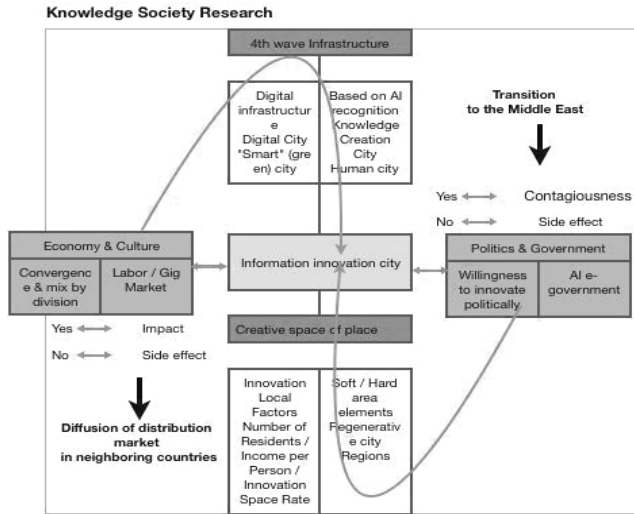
Knowledge Society Research

4th wave Infrastructure

Digital infrastructure Digital City "Smart" (green) city

Based on AI recognition Knowledge Creation City Human city

Transition to the Middle East

Yes ↔ Contagiousness

No ↔ Side effect

Economy & Culture

Convergence & mix by division

Labor / Gig Market

Information innovation city

Politics & Government

Willingness to innovate politically

AI e-government

Yes ↔ Impact

No ↔ Side effect

Creative space of place

Diffusion of distribution market in neighboring countries

Innovation Local Factors Number of Residents / Income per Person / Innovation Space Rate

Soft / Hard area elements Regenerative city Regions